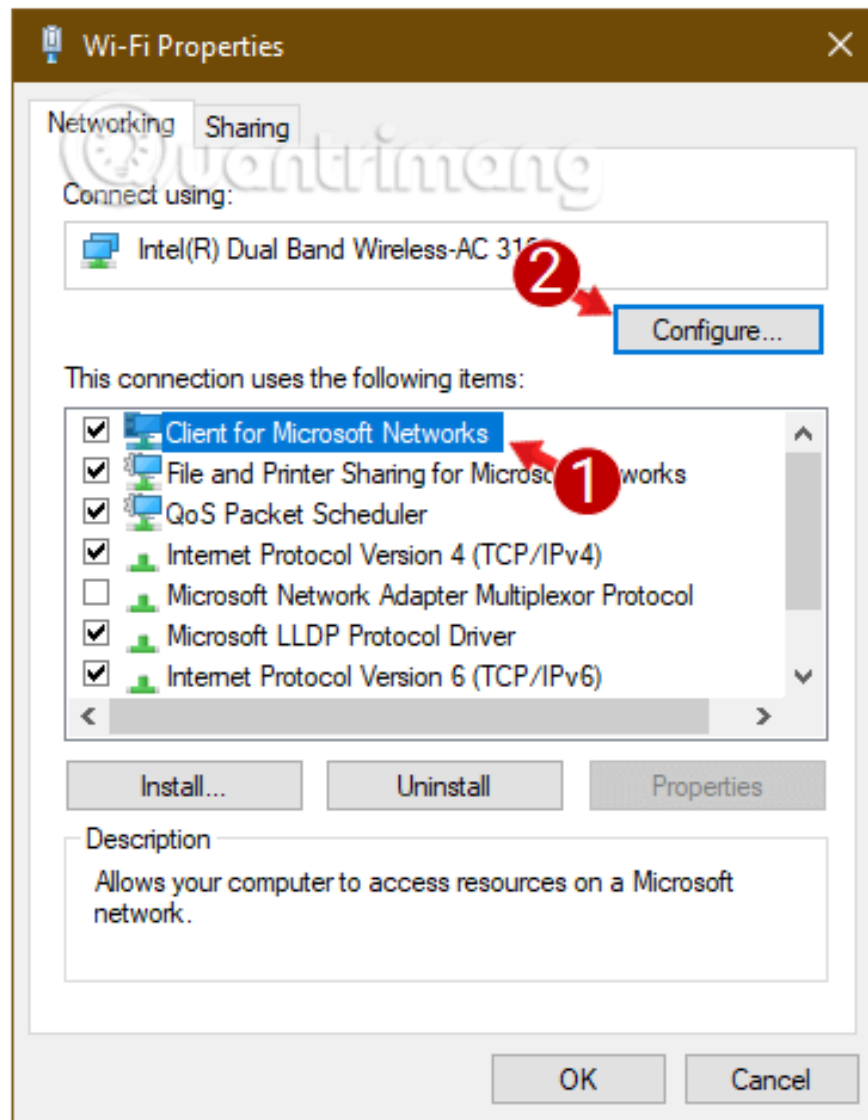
Wi-Fi Properties

Networking Sharing

Quantrimang

Connect using:

Intel(R) Dual Band Wireless-AC 31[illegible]

2

Configure...

This connection uses the following items:

Client for Microsoft Networks

File and Printer Sharing for Microso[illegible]works

1

QoS Packet Scheduler

Internet Protocol Version 4 (TCP/IPv4)

Microsoft Network Adapter Multiplexor Protocol

Microsoft LLDP Protocol Driver

Internet Protocol Version 6 (TCP/IPv6)

Install... Uninstall Properties

Description

Allows your computer to access resources on a Microsoft network.

OK Cancel